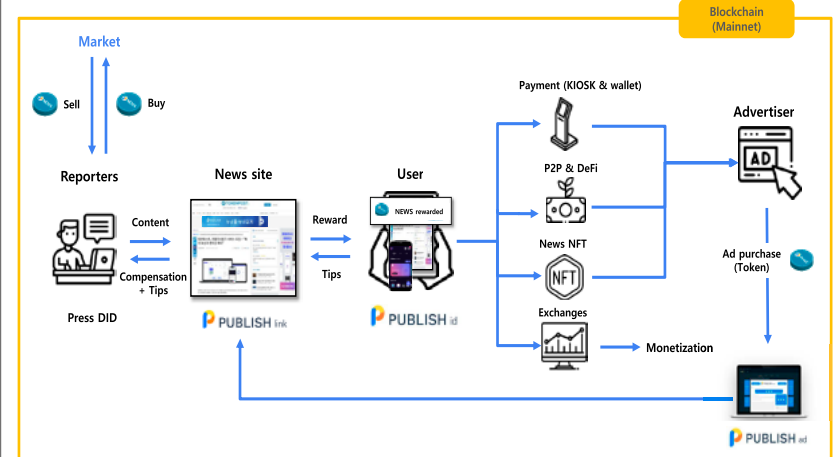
Blockchain
(Mainnet)

Market

Sell

Buy

Reporters

News site

User

NEWS rewarded

Content

Compensation
+ Tips

Reward

Tips

Press DID

PUBLISH link

PUBLISH id

Payment (KIOSK & wallet)

P2P & DeFi

News NFT

NFT

Exchanges

Advertiser

AD

Ad purchase
(Token)

Monetization

PUBLISH ad